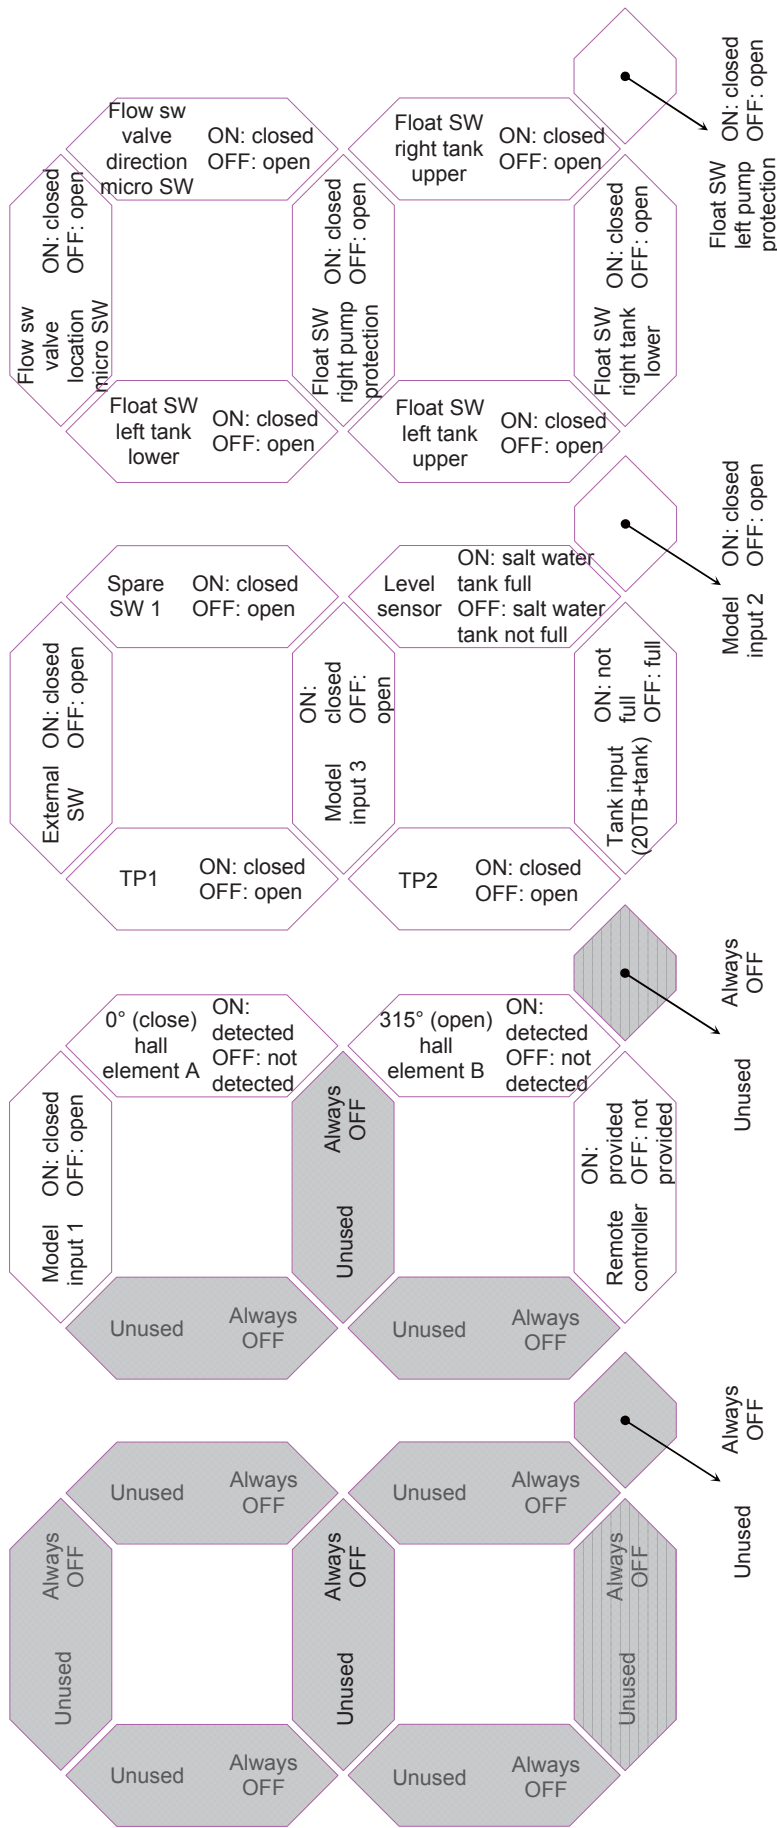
Flow sw valve direction micro SW
ON: closed
OFF: open

Flow sw valve location micro SW
ON: closed
OFF: open

Float SW left tank lower
ON: closed
OFF: open

Float SW right pump protection
ON: closed
OFF: open

Float SW right tank upper
ON: closed
OFF: open

Float SW right tank lower
ON: closed
OFF: open

Float SW left tank upper
ON: closed
OFF: open

Float SW left pump protection
ON: closed
OFF: open

Spare SW 1
ON: closed
OFF: open

External SW
ON: closed
OFF: open

TP1
ON: closed
OFF: open

Model input 3
ON: closed
OFF: open

Level sensor
ON: salt water tank full
OFF: salt water tank not full

Tank input (20TB+tank)
ON: not full
OFF: full

TP2
ON: closed
OFF: open

Model input 2
ON: closed
OFF: open

0° (close) hall element A
ON: detected
OFF: not detected

Model input 1
ON: closed
OFF: open

Unused
Always OFF

Unused
Always OFF

315° (open) hall element B
ON: detected
OFF: not detected

Remote controller
ON: provided
OFF: not provided

Unused
Always OFF

Unused
Always OFF

Unused
Always OFF

Unused
Always OFF

Unused
Always OFF

Unused
Always OFF

Unused
Always OFF

Unused
Always OFF

Unused
Always OFF

Unused
Always OFF